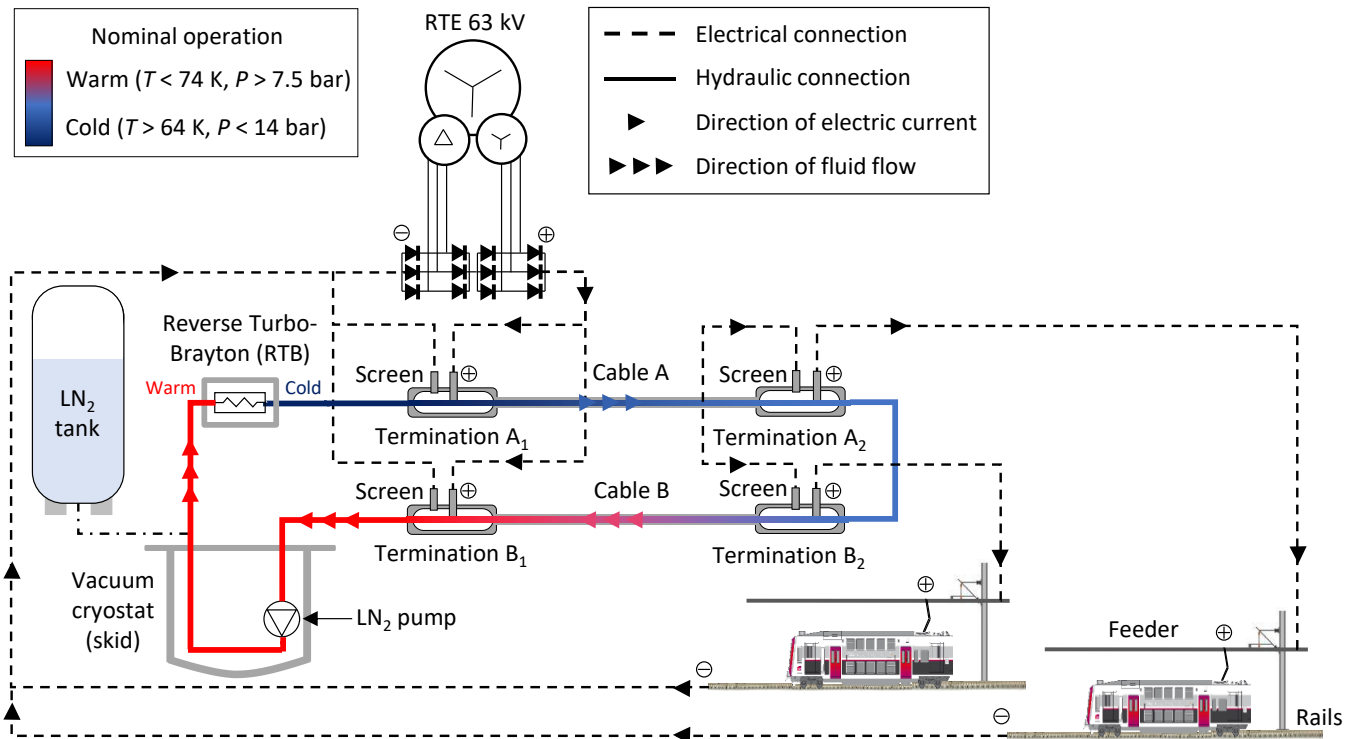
Nominal operation
Warm ($T$ < 74 K, $P$ > 7.5 bar)
Cold ($T$ > 64 K, $P$ < 14 bar)

RTE 63 kV

Electrical connection
Hydraulic connection
Direction of electric current
Direction of fluid flow

⊖ ⊕

Reverse Turbo-Brayton (RTB)
Warm
Cold
$LN_2$ tank
Screen ⊕
Cable A
Screen ⊕
Termination $A_1$
Termination $A_2$
Screen ⊕
Cable B
Screen ⊕
Termination $B_1$
Termination $B_2$
Vacuum cryostat (skid)
$LN_2$ pump
⊕
Feeder ⊕
⊖
⊖
Rails